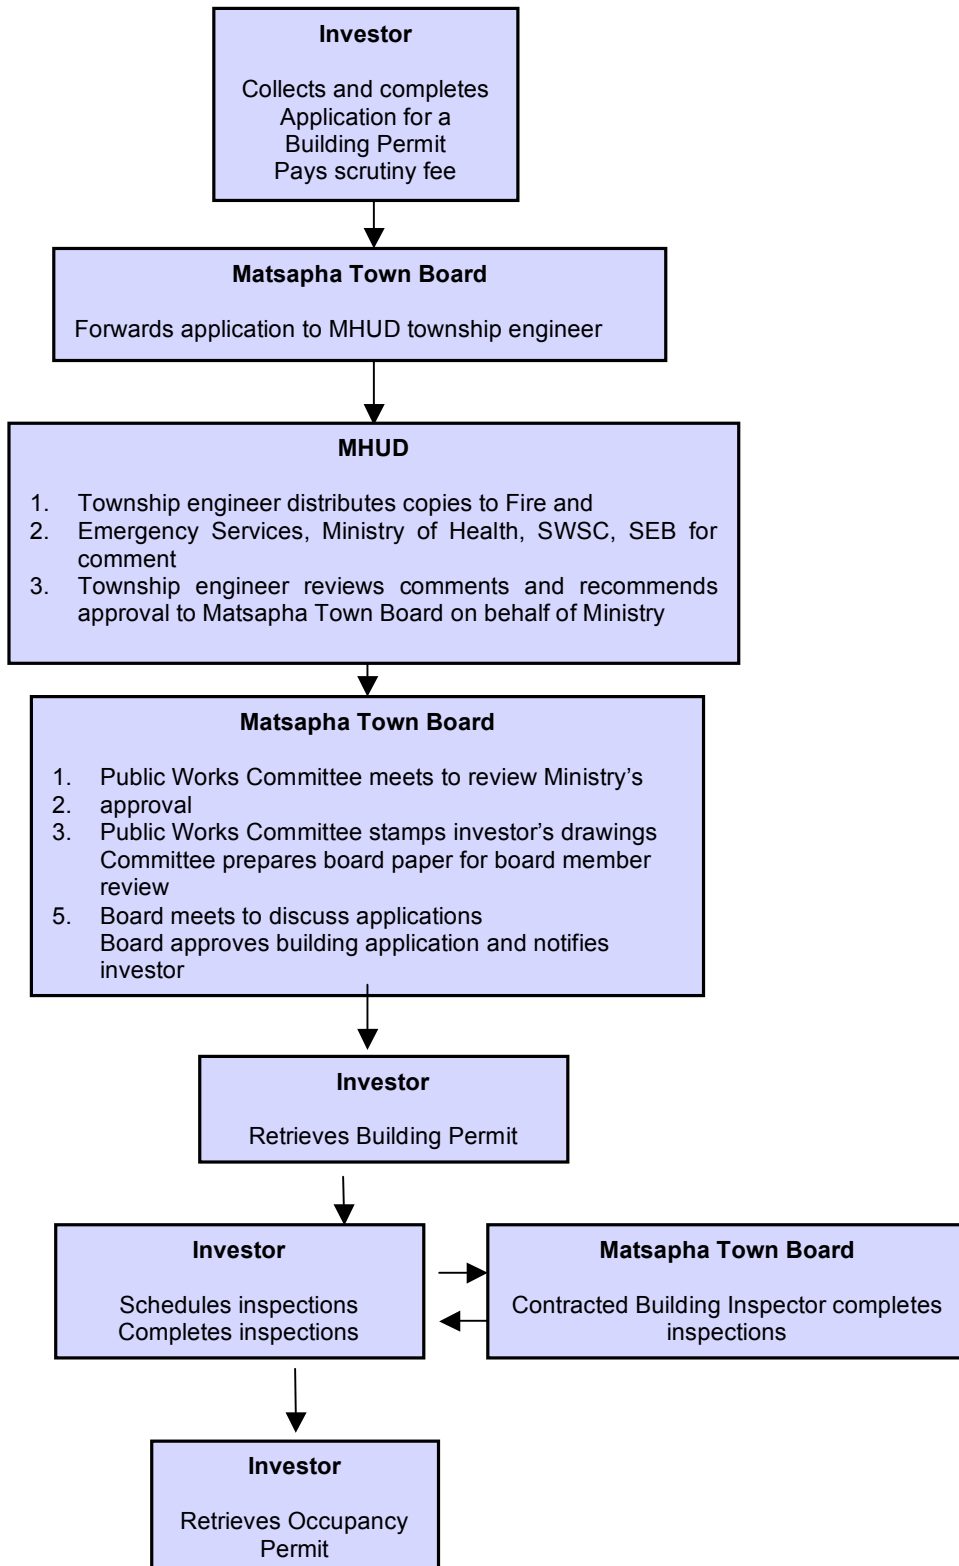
Investor

Collects and completes Application for a Building Permit
Pays scrutiny fee

Matsapha Town Board

Forwards application to MHUD township engineer

MHUD

1. Township engineer distributes copies to Fire and
2. Emergency Services, Ministry of Health, SWSC, SEB for comment
3. Township engineer reviews comments and recommends approval to Matsapha Town Board on behalf of Ministry

Matsapha Town Board

1. Public Works Committee meets to review Ministry's
2. approval
3. Public Works Committee stamps investor's drawings
Committee prepares board paper for board member review
5. Board meets to discuss applications
Board approves building application and notifies investor

Investor

Retrieves Building Permit

Investor

Schedules inspections
Completes inspections

Matsapha Town Board

Contracted Building Inspector completes inspections

Investor

Retrieves Occupancy Permit